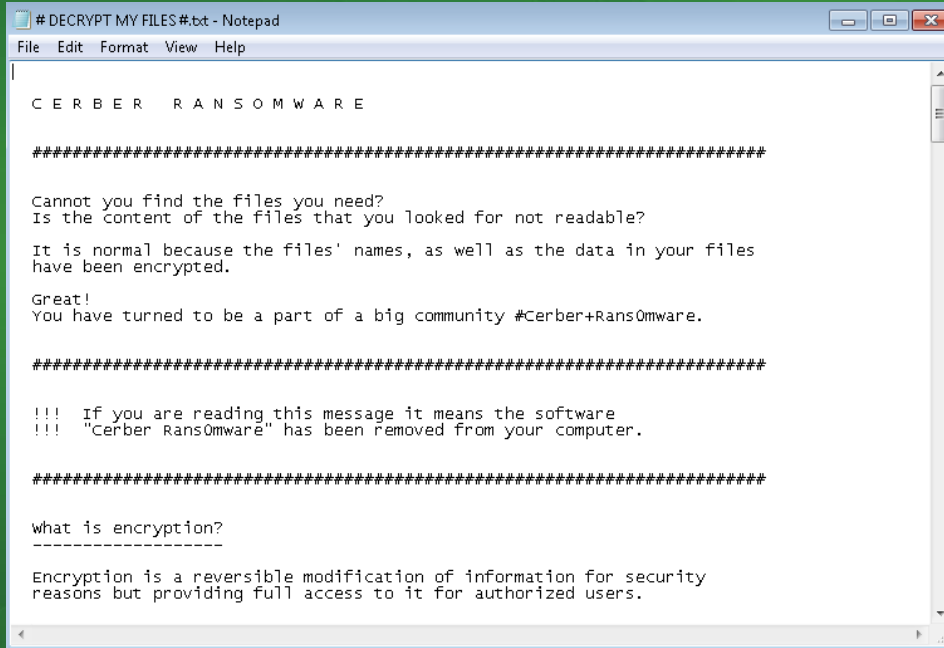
# DECRYPT MY FILES #.txt - Notepad

File Edit Format View Help

C E R B E R   R A N S O M W A R E

###########################################################

Cannot you find the files you need?
Is the content of the files that you looked for not readable?

It is normal because the files' names, as well as the data in your files have been encrypted.

Great!
You have turned to be a part of a big community #Cerber+Rans0mware.

###########################################################

!!! If you are reading this message it means the software
!!! "Cerber Rans0mware" has been removed from your computer.

###########################################################

What is encryption?
-------------------

Encryption is a reversible modification of information for security reasons but providing full access to it for authorized users.